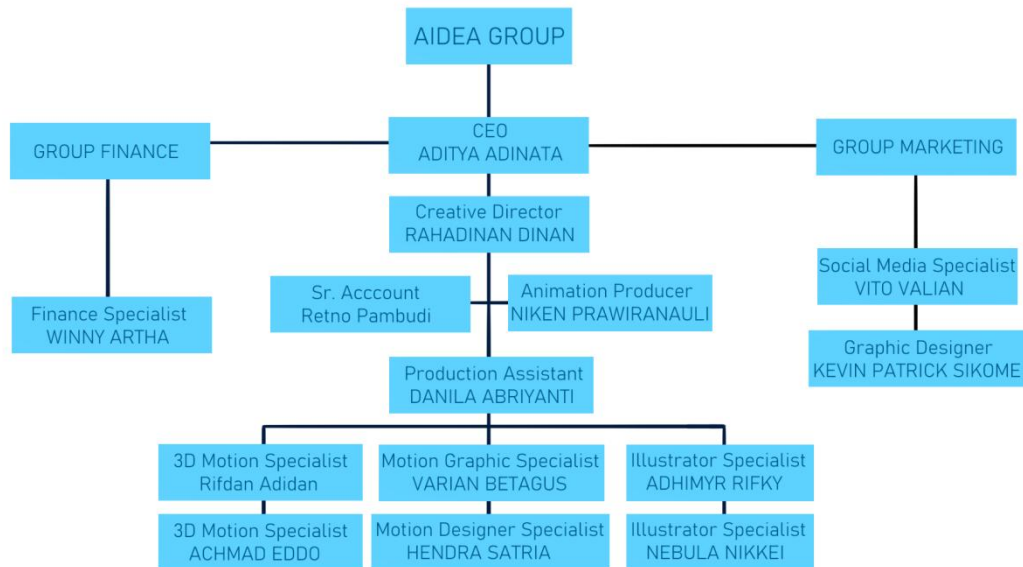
AIDEA GROUP

GROUP FINANCE

CEO
ADITYA ADINATA

GROUP MARKETING

Creative Director
RAHADINAN DINAN

Finance Specialist
WINNY ARTHA

Sr. Acccount
Retno Pambudi

Animation Producer
NIKEN PRAWIRANAULI

Social Media Specialist
VITO VALIAN

Graphic Designer
KEVIN PATRICK SIKOME

Production Assistant
DANILA ABRIYANTI

3D Motion Specialist
Rifdan Adidan

Motion Graphic Specialist
VARIAN BETAGUS

Illustrator Specialist
ADHIMYR RIFKY

3D Motion Specialist
ACHMAD EDDO

Motion Designer Specialist
HENDRA SATRIA

Illustrator Specialist
NEBULA NIKKEI